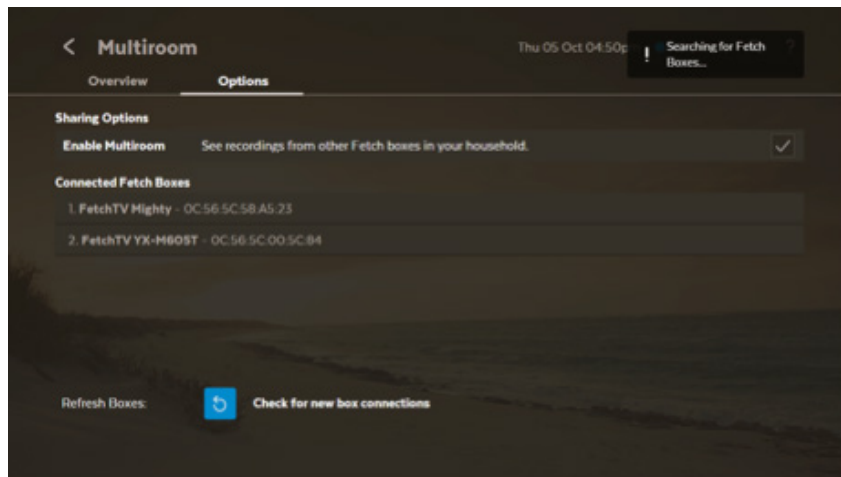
< Multiroom

Thu 05 Oct 04:50p

! Searching for Fetch Boxes...

Overview Options

Sharing Options

Enable Multiroom See recordings from other Fetch boxes in your household.

Connected Fetch Boxes

1. FetchTV Mighty - 0C:56:5C:58:A5:23

2. FetchTV YX-M605T - 0C:56:5C:00:5C:84

Refresh Boxes: Check for new box connections